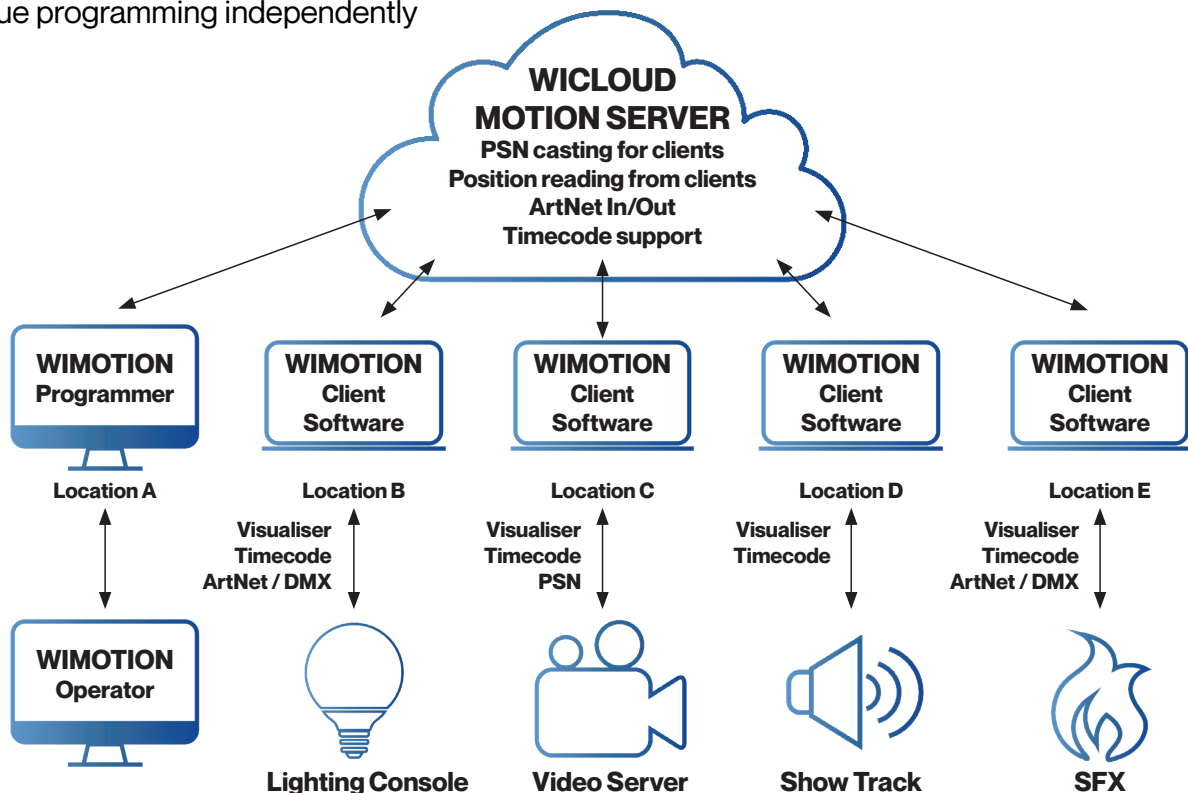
ue programming independently

WICLOUD MOTION SERVER
PSN casting for clients
Position reading from clients
ArtNet In/Out
Timecode support

WIMOTION Programmer
Location A

WIMOTION Client Software
Location B
Visualiser
Timecode
ArtNet / DMX

WIMOTION Client Software
Location C
Visualiser
Timecode
PSN

WIMOTION Client Software
Location D
Visualiser
Timecode

WIMOTION Client Software
Location E
Visualiser
Timecode
ArtNet / DMX

WIMOTION Operator

Lighting Console

Video Server

Show Track

SFX